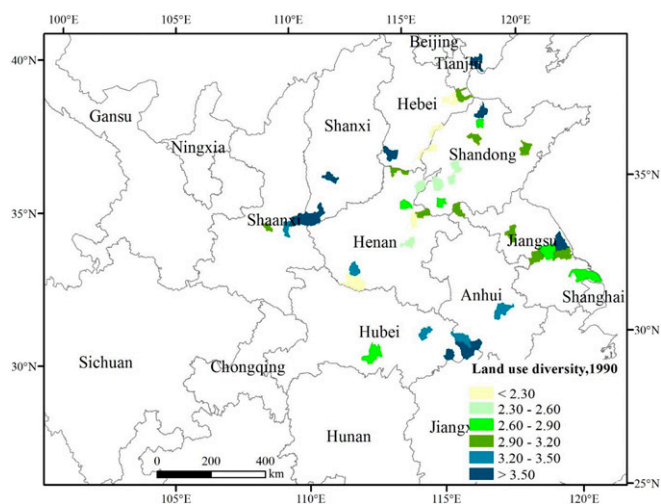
100°E 105°E 110°E 115°E 120°E

40°N
35°N
30°N

35°N
30°N
25°N

Beijing
Tianjin
Hebei
Gansu
Shanxi
Ningxia
Shandong
Shaanxi
Henan
Jiangsu
Anhui
Shanghai
Hubei
Sichuan
Chongqing
Hunan
Jiangx

Land use diversity,1990
< 2.30
2.30 - 2.60
2.60 - 2.90
2.90 - 3.20
3.20 - 3.50
> 3.50

0 200 400 km

105°E 110°E 115°E 120°E